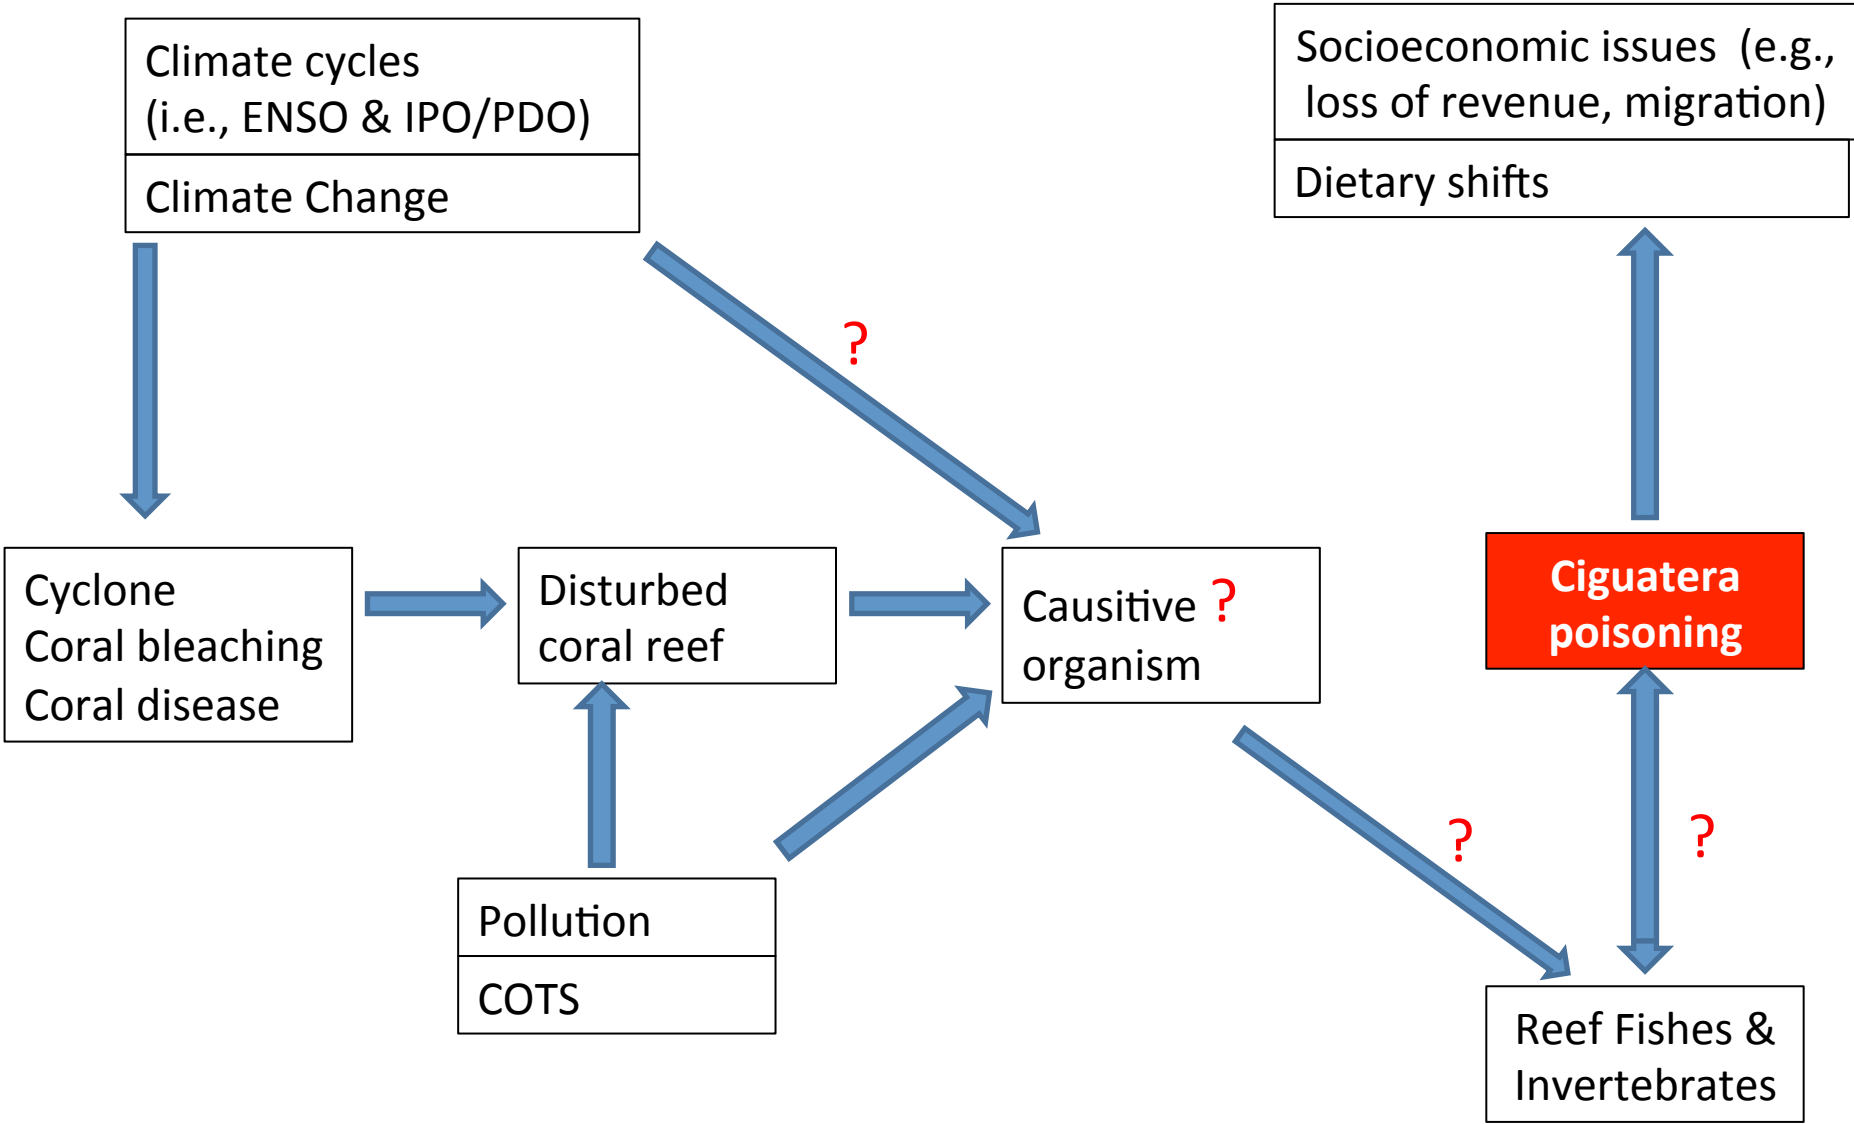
Climate cycles
(i.e., ENSO & IPO/PDO)

Climate Change

Socioeconomic issues (e.g., loss of revenue, migration)

Dietary shifts

?

Cyclone
Coral bleaching
Coral disease

Disturbed coral reef

Causitive ? organism

Ciguatera poisoning

Pollution

COTS

?

?

Reef Fishes & Invertebrates